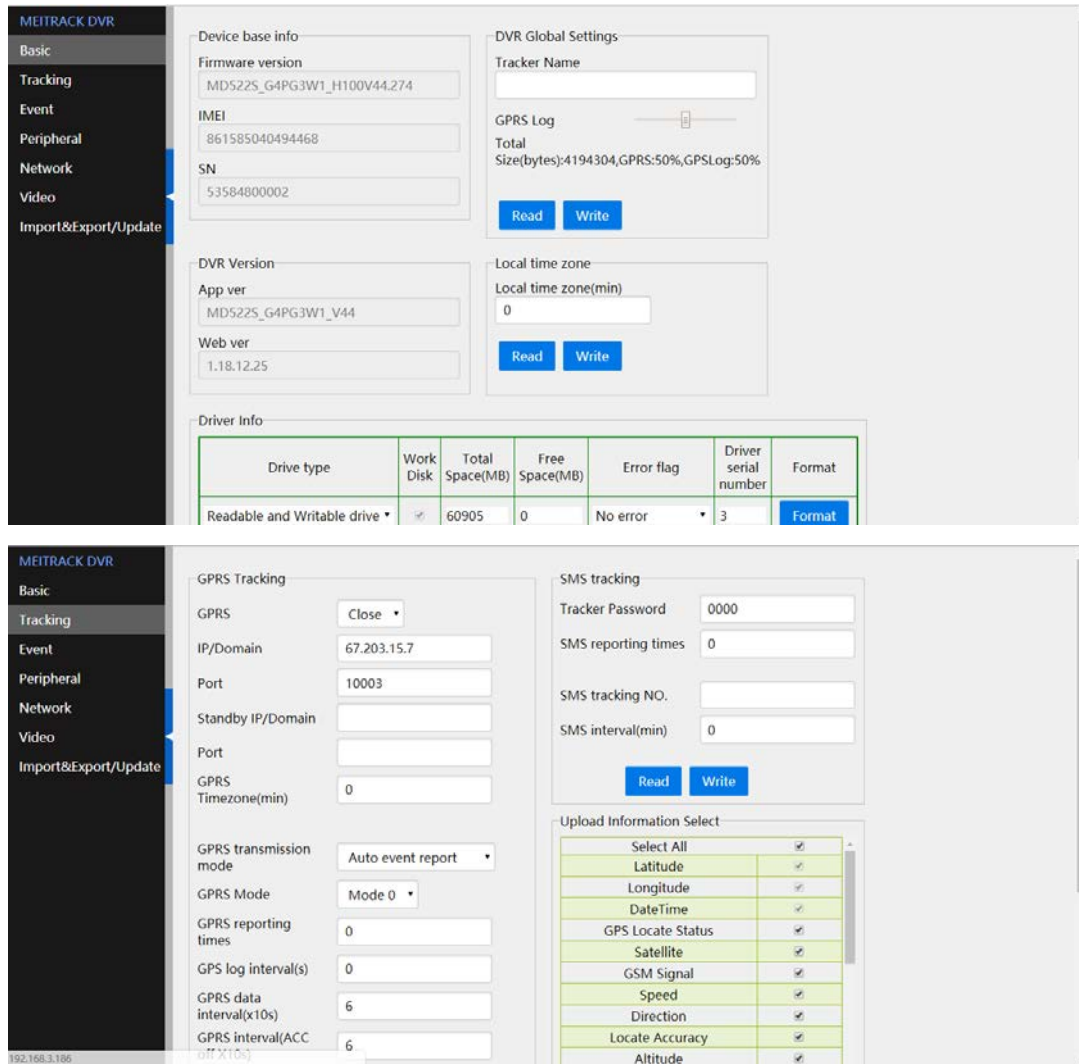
MEITRACK DVR
Basic
Tracking
Event
Peripheral
Network
Video
Import&Export/Update

Device base info
Firmware version
MD522S_G4PG3W1_H100V44.274
IMEI
861585040494468
SN
53584800002

DVR Global Settings
Tracker Name
GPRS Log
Total Size(bytes):4194304,GPRS:50%,GPSLog:50%
Read Write

DVR Version
App ver
MD522S_G4PG3W1_V44
Web ver
1.18.12.25

Local time zone
Local time zone(min)
0
Read Write

Driver Info

| Drive type | Work Disk | Total Space(MB) | Free Space(MB) | Error flag | Driver serial number | Format |
|---|---|---|---|---|---|---|
| Readable and Writable drive | | 60905 | 0 | No error | 3 | Format |

MEITRACK DVR
Basic
Tracking
Event
Peripheral
Network
Video
Import&Export/Update

GPRS Tracking
GPRS Close
IP/Domain 67.203.15.7
Port 10003
Standby IP/Domain
Port
GPRS Timezone(min) 0
GPRS transmission mode Auto event report
GPRS Mode Mode 0
GPRS reporting times 0
GPS log interval(s) 0
GPRS data interval(x10s) 6
GPRS interval(ACC off X10s) 6

SMS tracking
Tracker Password 0000
SMS reporting times 0
SMS tracking NO.
SMS interval(min) 0
Read Write

Upload Information Select
Select All
Latitude
Longitude
DateTime
GPS Locate Status
Satellite
GSM Signal
Speed
Direction
Locate Accuracy
Altitude

192.168.3.186